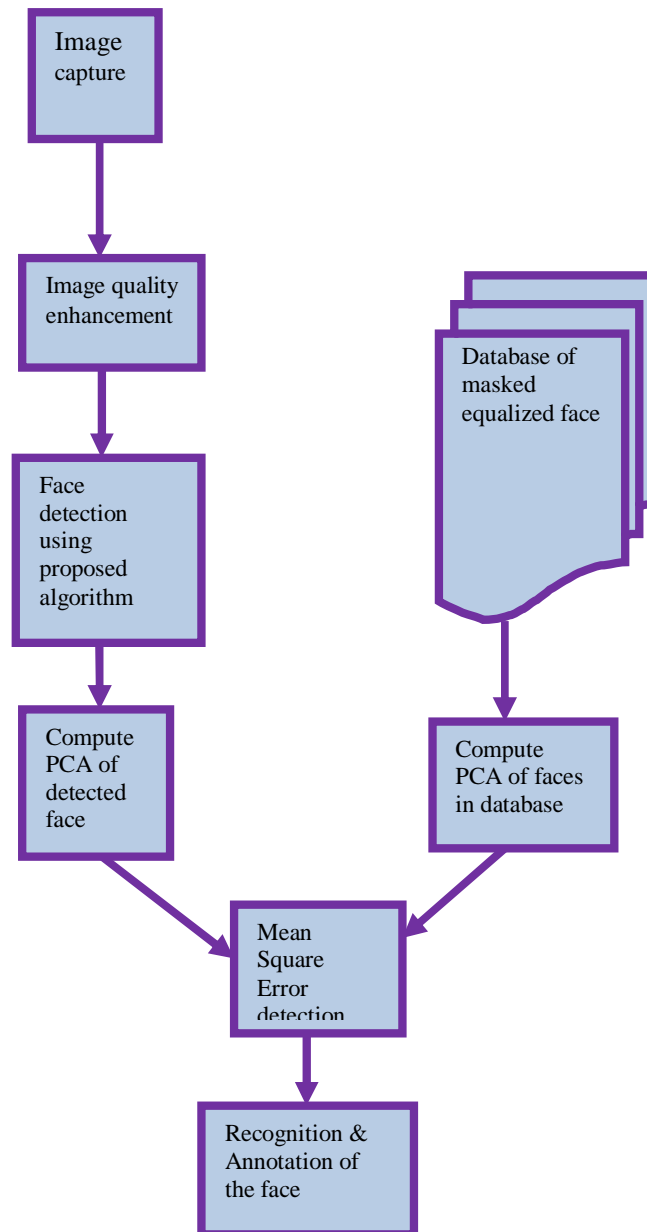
Image capture

Image quality enhancement

Face detection using proposed algorithm

Compute PCA of detected face

Database of masked equalized face

Compute PCA of faces in database

Mean Square Error detection

Recognition & Annotation of the face